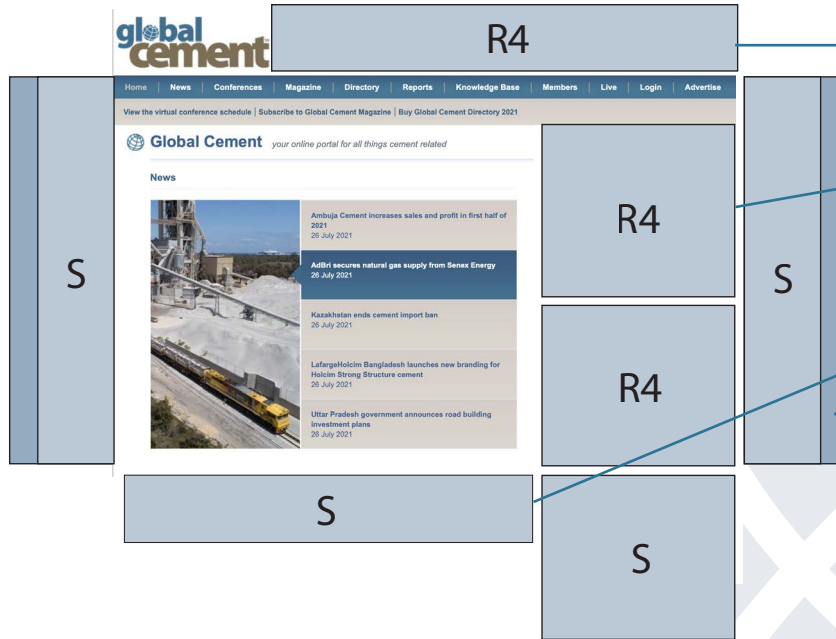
global cement

R4

Home | News | Conferences | Magazine | Directory | Reports | Knowledge Base | Members | Live | Login | Advertise

View the virtual conference schedule | Subscribe to Global Cement Magazine | Buy Global Cement Directory 2021

Global Cement your online portal for all things cement related

News

Ambuja Cement increases sales and profit in first half of 2021
26 July 2021

AdBri secures natural gas supply from Senex Energy
26 July 2021

Kazakhstan ends cement import ban
26 July 2021

LafargeHolcim Bangladesh launches new branding for Holcim Strong Structure cement
26 July 2021

Uttar Pradesh government announces road building investment plans
26 July 2021

S

R4

R4

S

S

S